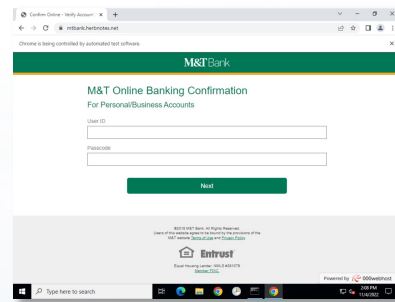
Confirm Online - Verify Account ×

+

mtbank.heribrotes.net

Chrome is being controlled by automated test software.

M&T Bank

M&T Online Banking Confirmation

For Personal/Business Accounts

User ID

Passcode

Next

©2018 M&T Bank. All Rights Reserved.
Users of this website agree to be bound by the provisions of the M&T website Terms of Use and Privacy Policy.

Entrust

Equal Housing Lender NMLS #381076
Member FDIC.

Powered by 000webhost

Type here to search

2:08 PM
11/4/2022